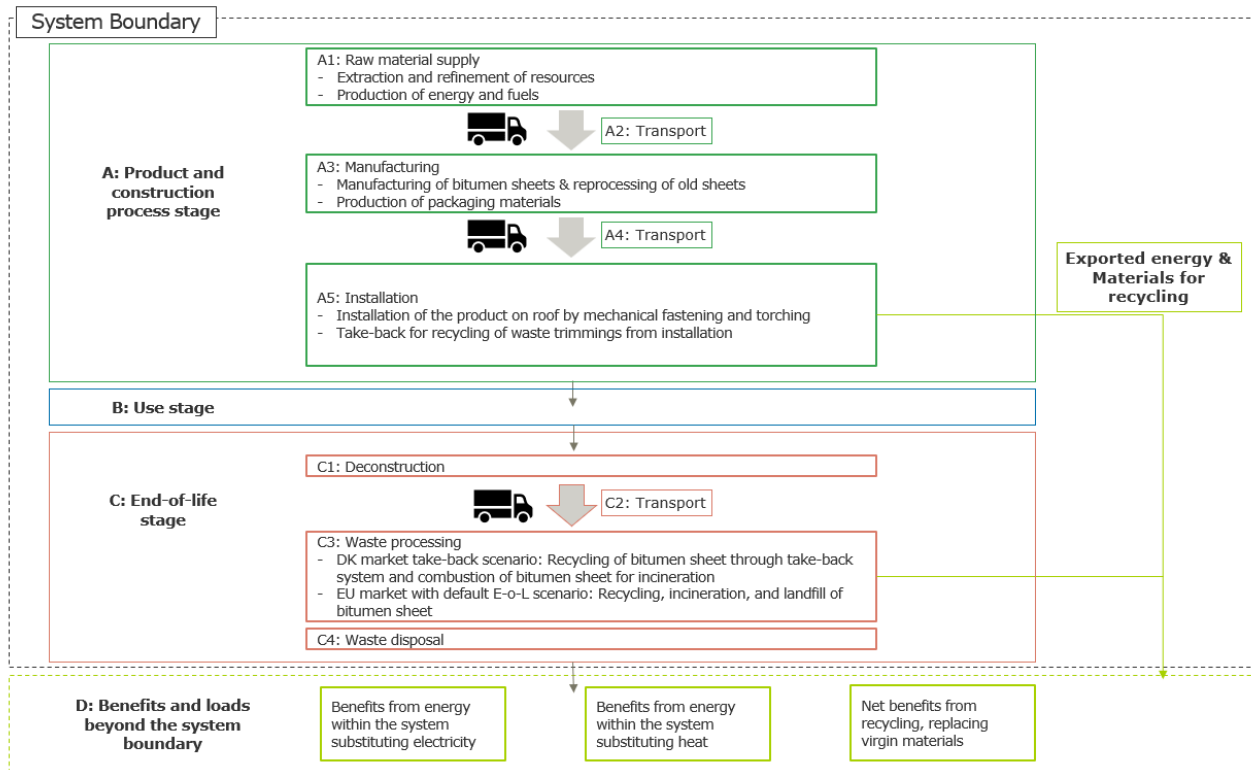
System Boundary

A: Product and construction process stage

A1: Raw material supply
- Extraction and refinement of resources
- Production of energy and fuels

A2: Transport

A3: Manufacturing
- Manufacturing of bitumen sheets & reprocessing of old sheets
- Production of packaging materials

A4: Transport

A5: Installation
- Installation of the product on roof by mechanical fastening and torching
- Take-back for recycling of waste trimmings from installation

Exported energy & Materials for recycling

B: Use stage

C: End-of-life stage

C1: Deconstruction

C2: Transport

C3: Waste processing
- DK market take-back scenario: Recycling of bitumen sheet through take-back system and combustion of bitumen sheet for incineration
- EU market with default E-o-L scenario: Recycling, incineration, and landfill of bitumen sheet

C4: Waste disposal

D: Benefits and loads beyond the system boundary

Benefits from energy within the system substituting electricity

Benefits from energy within the system substituting heat

Net benefits from recycling, replacing virgin materials